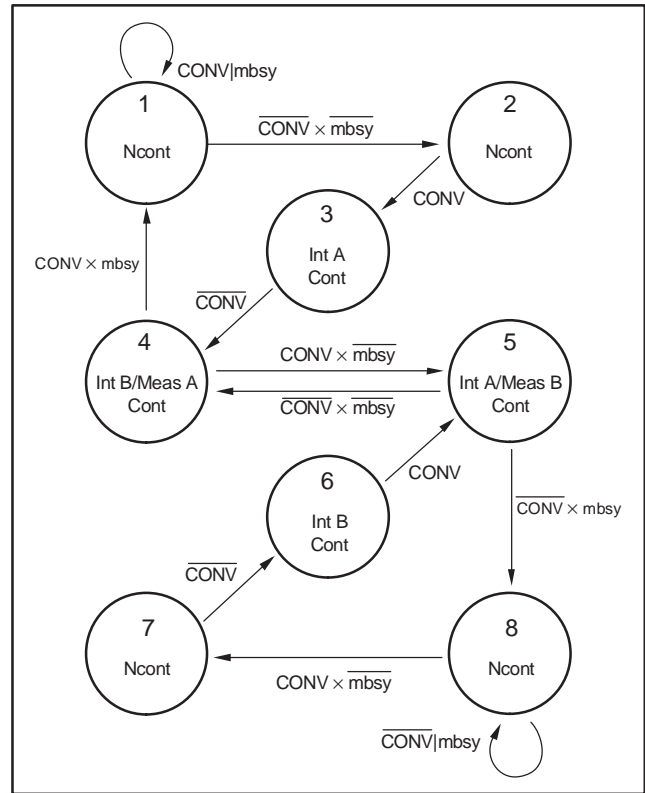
CONV|mbsy

1
Ncont

$\overline{\text{CONV}} \times \overline{\text{mbsy}}$

2
Ncont

CONV

3
Int A
Cont

CONV × mbsy

$\overline{\text{CONV}}$

4
Int B/Meas A
Cont

CONV × $\overline{\text{mbsy}}$

$\overline{\text{CONV}} \times \overline{\text{mbsy}}$

5
Int A/Meas B
Cont

CONV

6
Int B
Cont

$\overline{\text{CONV}}$ × mbsy

$\overline{\text{CONV}}$

7
Ncont

CONV × $\overline{\text{mbsy}}$

8
Ncont

$\overline{\text{CONV}}$|mbsy